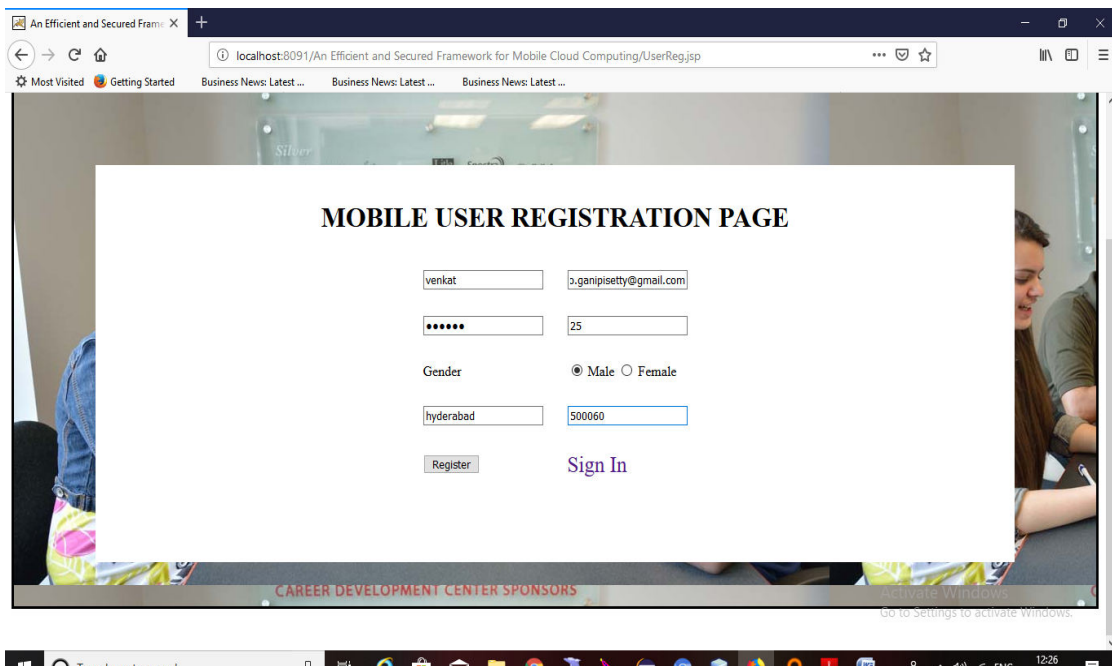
An Efficient and Secured Frame ×

localhost:8091/An Efficient and Secured Framework for Mobile Cloud Computing/UserReg.jsp

Most Visited Getting Started Business News: Latest ... Business News: Latest ... Business News: Latest ...

Silver

MOBILE USER REGISTRATION PAGE

venkat
ɔ.ganipisetty@gmail.com

••••••
25

Gender
Male Female

hyderabad
500060

Register
Sign In

CAREER DEVELOPMENT CENTER SPONSORS

Activate Windows
Go to Settings to activate Windows.

ENG
12:26